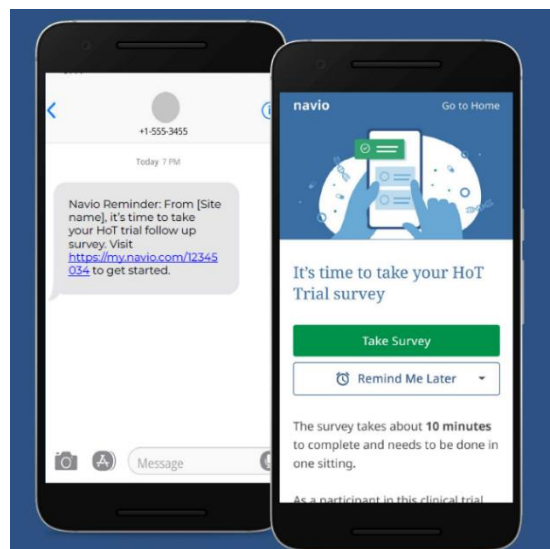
+1-555-3455

Today 7 PM

Navio Reminder: From [Site name], it's time to take your HoT trial follow up survey. Visit https://my.navio.com/12345034 to get started.

Message

navio

Go to Home

It's time to take your HoT Trial survey

Take Survey

Remind Me Later

The survey takes about **10 minutes** to complete and needs to be done in one sitting.

As a participant in this clinical trial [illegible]